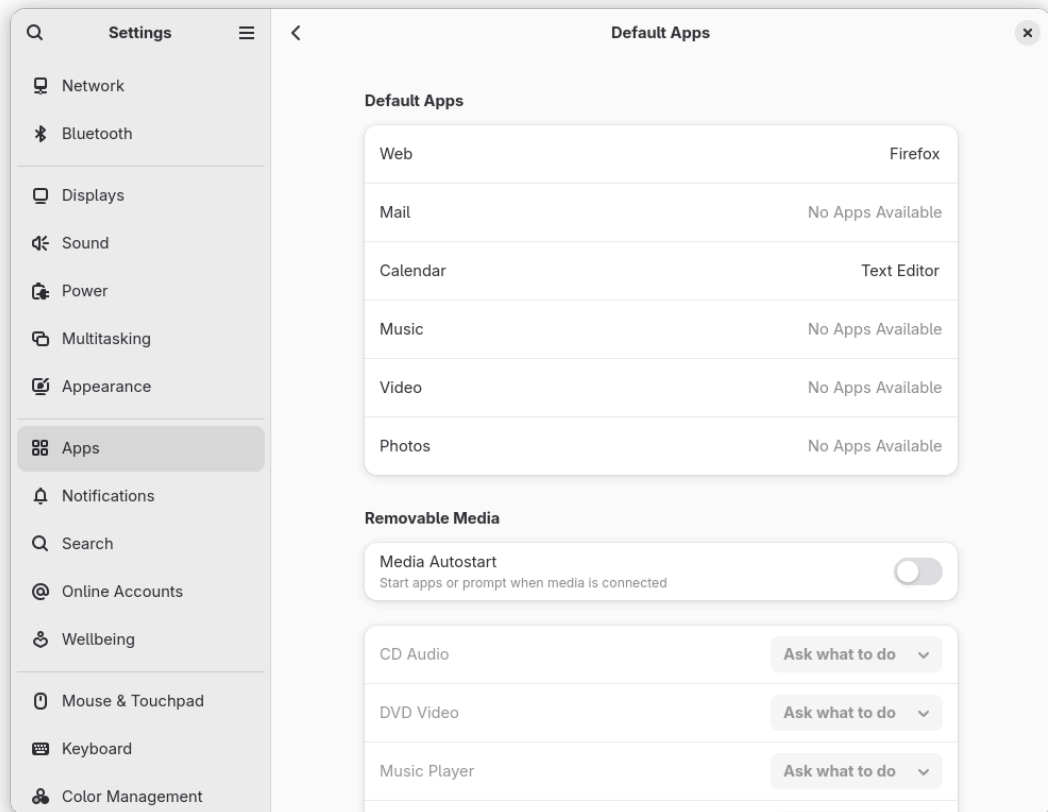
Settings

Network
Bluetooth
Displays
Sound
Power
Multitasking
Appearance
Apps
Notifications
Search
Online Accounts
Wellbeing
Mouse & Touchpad
Keyboard
Color Management

Default Apps

Default Apps

| | |
|---|---|
| Web | Firefox |
| Mail | No Apps Available |
| Calendar | Text Editor |
| Music | No Apps Available |
| Video | No Apps Available |
| Photos | No Apps Available |

Removable Media

Media Autostart
Start apps or prompt when media is connected

| | |
|---|---|
| CD Audio | Ask what to do |
| DVD Video | Ask what to do |
| Music Player | Ask what to do |